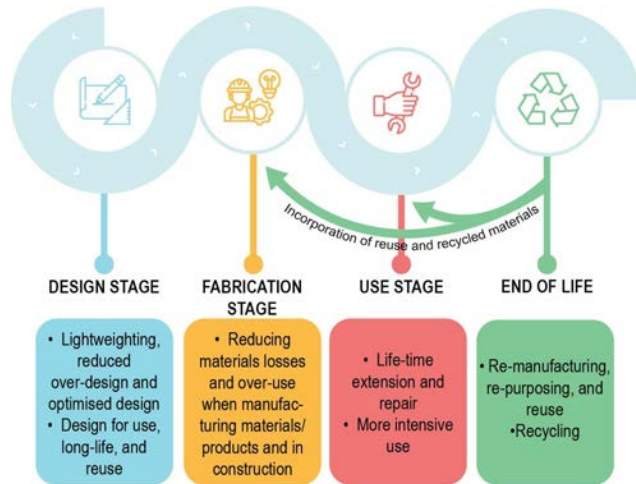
Incorporation of reuse and recycled materials

DESIGN STAGE

• Lightweighting, reduced over-design and optimised design
• Design for use, long-life, and reuse

FABRICATION STAGE

• Reducing materials losses and over-use when manufacturing materials/ products and in construction

USE STAGE

• Life-time extension and repair
• More intensive use

END OF LIFE

• Re-manufacturing, re-purposing, and reuse
•Recycling